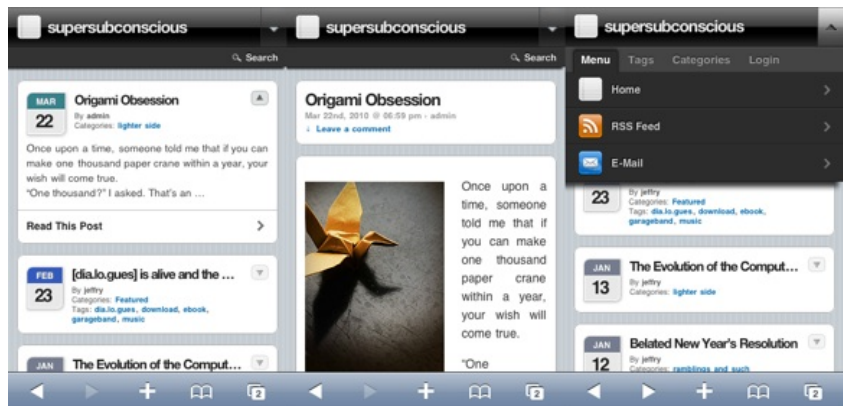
supersubconscious

Search

MAR 22 Origami Obsession
By admin
Categories: lighter side

Once upon a time, someone told me that if you can make one thousand paper crane within a year, your wish will come true.
"One thousand?" I asked. That's an ...

Read This Post

FEB 23 [dia.lo.gues] is alive and the ...
By jeffry
Categories: Featured
Tags: dia.lo.gues, download, ebook, garageband, music

JAN The Evolution of the Comput...

supersubconscious

Search

Origami Obsession
Mar 22nd, 2010 @ 06:59 pm › admin
↓ Leave a comment

Once upon a time, someone told me that if you can make one thousand paper crane within a year, your wish will come true.

"One

supersubconscious

Menu Tags Categories Login

Home

RSS Feed

E-Mail

23
By jeffry
Categories: Featured
Tags: dia.lo.gues, download, ebook, garageband, music

JAN 13 The Evolution of the Comput...
By jeffry
Categories: lighter side

JAN 12 Belated New Year's Resolution
By jeffry
Categories: ramblings and such

2 2 2